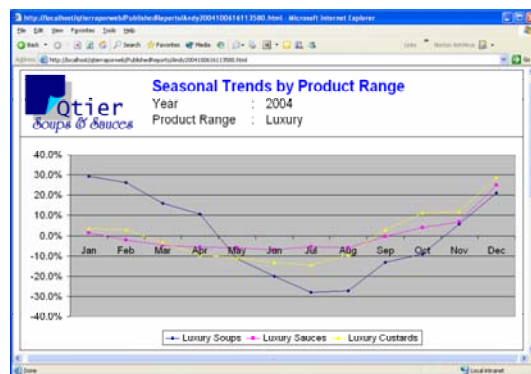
http://localhost/qtierreportweb/PublishedReports/Andy20041006113580.html - Microsoft Internet Explorer

File Edit View Favorites Tools Help

Back Search Favorites Media

Links Norton AntiVirus

Address http://localhost/qtierreportweb/PublishedReports/Andy20041006113580.html Go

Qtier
Soups & Sauces

Seasonal Trends by Product Range

Year : 2004
Product Range : Luxury

40.0%
30.0%
20.0%
10.0%
0.0%
-10.0%
-20.0%
-30.0%
-40.0%

Jan Feb Mar Apr May Jun Jul Aug Sep Oct Nov Dec

Luxury Soups Luxury Sauces Luxury Custards

Done Local intranet